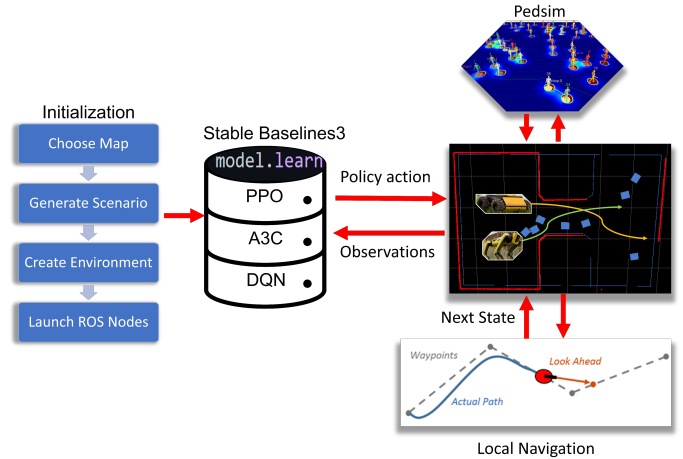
Pedsim

Initialization

Choose Map

Generate Scenario

Create Environment

Launch ROS Nodes

Stable Baselines3

model.learn

PPO

A3C

DQN

Policy action

Observations

Next State

Waypoints

Look Ahead

Actual Path

Local Navigation